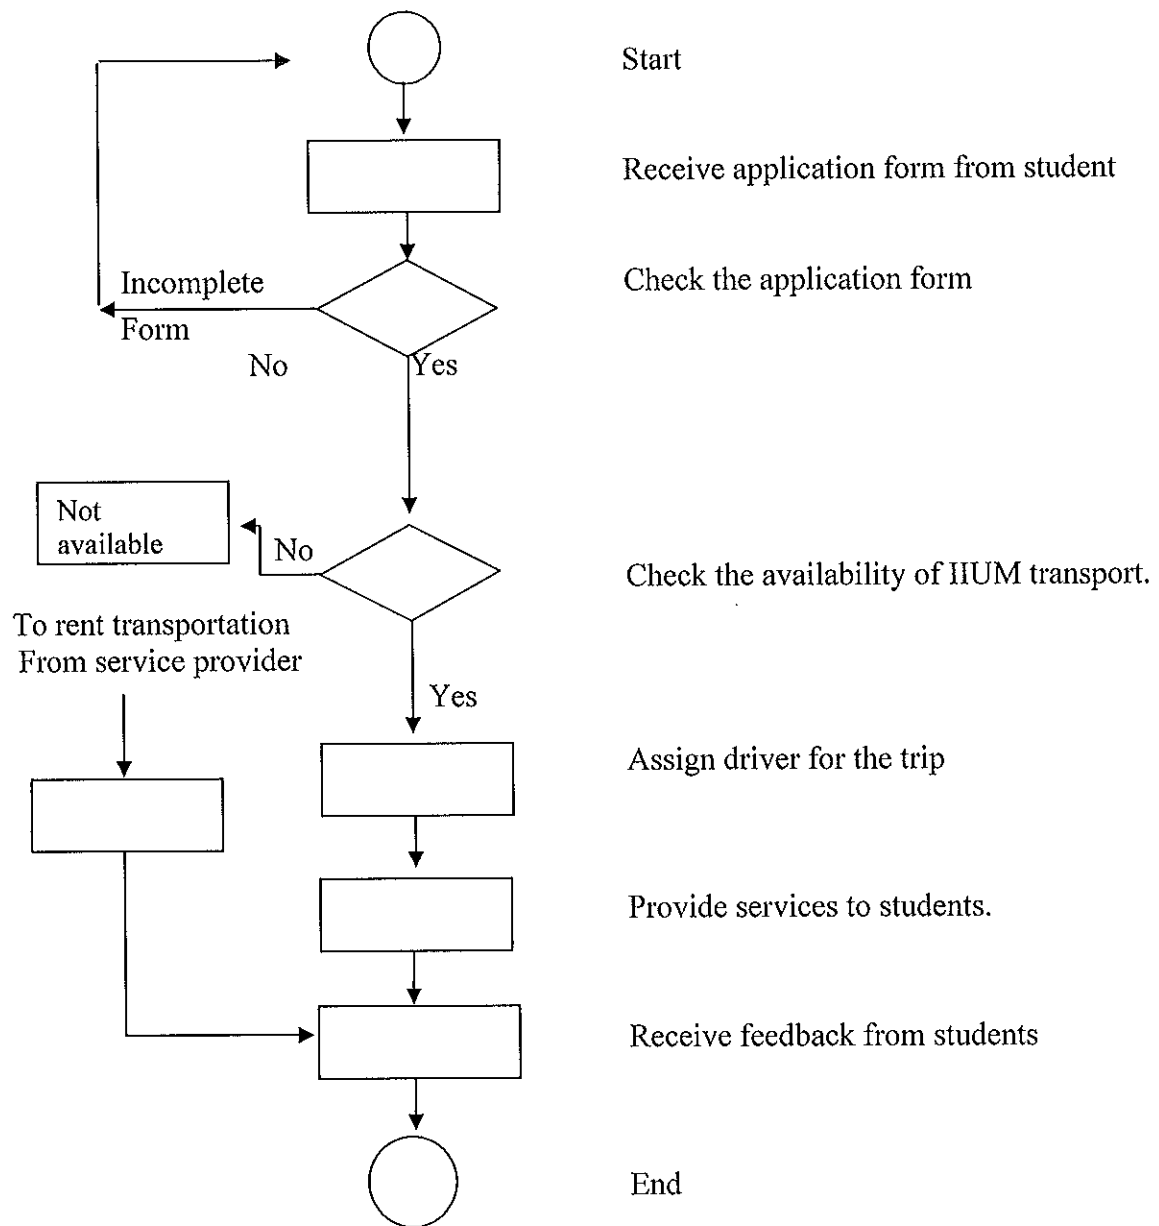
Start

Receive application form from student

Incomplete Form

Check the application form

No

Yes

Not available

No

Check the availability of IIUM transport.

To rent transportation From service provider

Yes

Assign driver for the trip

Provide services to students.

Receive feedback from students

End